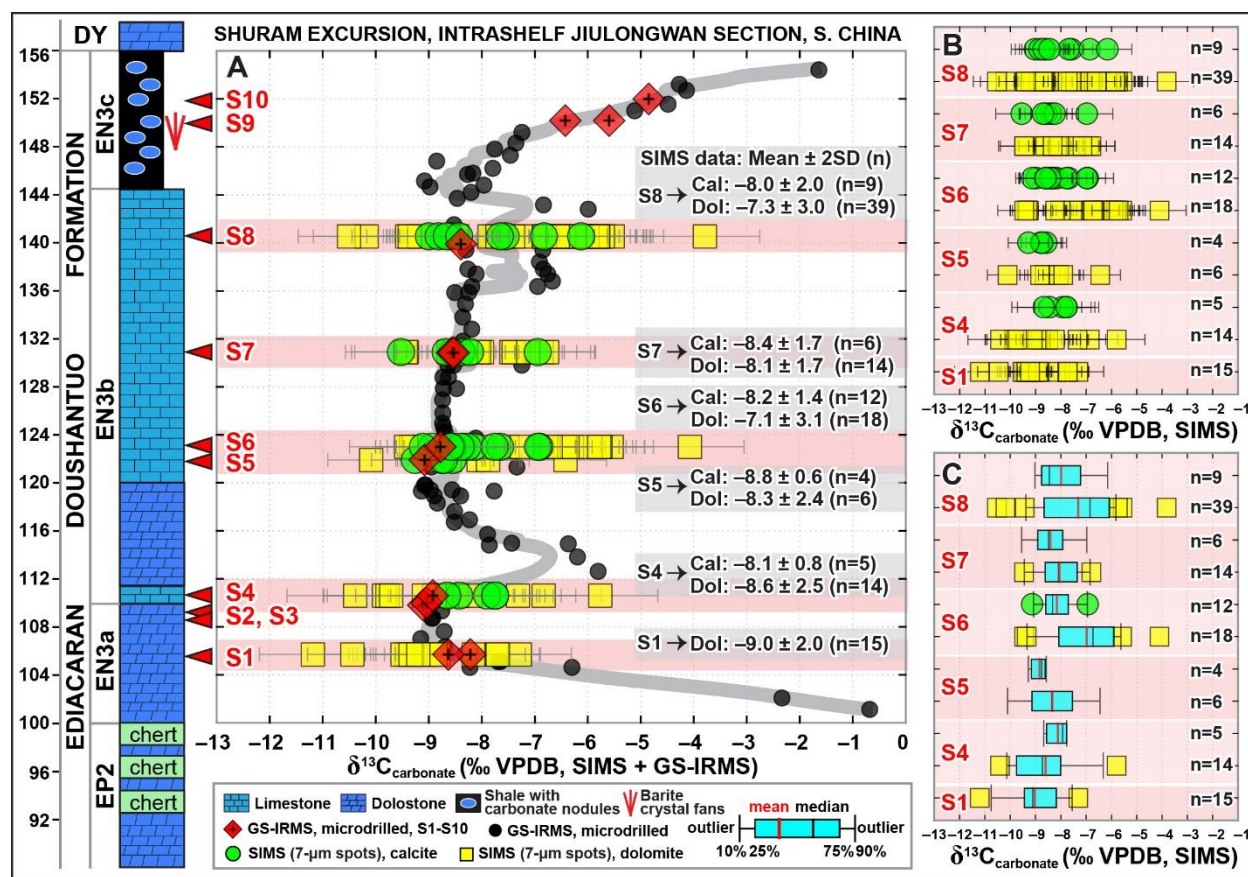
DY

156
152
148
144
140
136
132
128
124
120
116
112
108
104
100
96
92

EDIACARAN DOUSHANTUO FORMATION

EN3c
EN3b
EN3a
EP2

chert
chert
chert

SHURAM EXCURSION, INTRASHELF JIULONGWAN SECTION, S. CHINA

A

S10
S9
S8
S7
S6
S5
S4
S2, S3
S1

SIMS data: Mean ± 2SD (n)
S8 → Cal: –8.0 ± 2.0 (n=9)
Dol: –7.3 ± 3.0 (n=39)
S7 → Cal: –8.4 ± 1.7 (n=6)
Dol: –8.1 ± 1.7 (n=14)
S6 → Cal: –8.2 ± 1.4 (n=12)
Dol: –7.1 ± 3.1 (n=18)
S5 → Cal: –8.8 ± 0.6 (n=4)
Dol: –8.3 ± 2.4 (n=6)
S4 → Cal: –8.1 ± 0.8 (n=5)
Dol: –8.6 ± 2.5 (n=14)
S1 → Dol: –9.0 ± 2.0 (n=15)

–13 –12 –11 –10 –9 –8 –7 –6 –5 –4 –3 –2 –1 0
$\delta^{13}C_{carbonate}$ (‰ VPDB, SIMS + GS-IRMS)

Limestone
Dolostone
Shale with carbonate nodules
Barite crystal fans
GS-IRMS, microdrilled, S1-S10
GS-IRMS, microdrilled
SIMS (7-μm spots), calcite
SIMS (7-μm spots), dolomite
mean median
outlier outlier
10% 25% 75% 90%

B
S8 n=9 n=39
S7 n=6 n=14
S6 n=12 n=18
S5 n=4 n=6
S4 n=5 n=14
S1 n=15
–13 –12 –11 –10 –9 –8 –7 –6 –5 –4 –3 –2 –1
$\delta^{13}C_{carbonate}$ (‰ VPDB, SIMS)

C
S8 n=9 n=39
S7 n=6 n=14
S6 n=12 n=18
S5 n=4 n=6
S4 n=5 n=14
S1 n=15
–13 –12 –11 –10 –9 –8 –7 –6 –5 –4 –3 –2 –1
$\delta^{13}C_{carbonate}$ (‰ VPDB, SIMS)